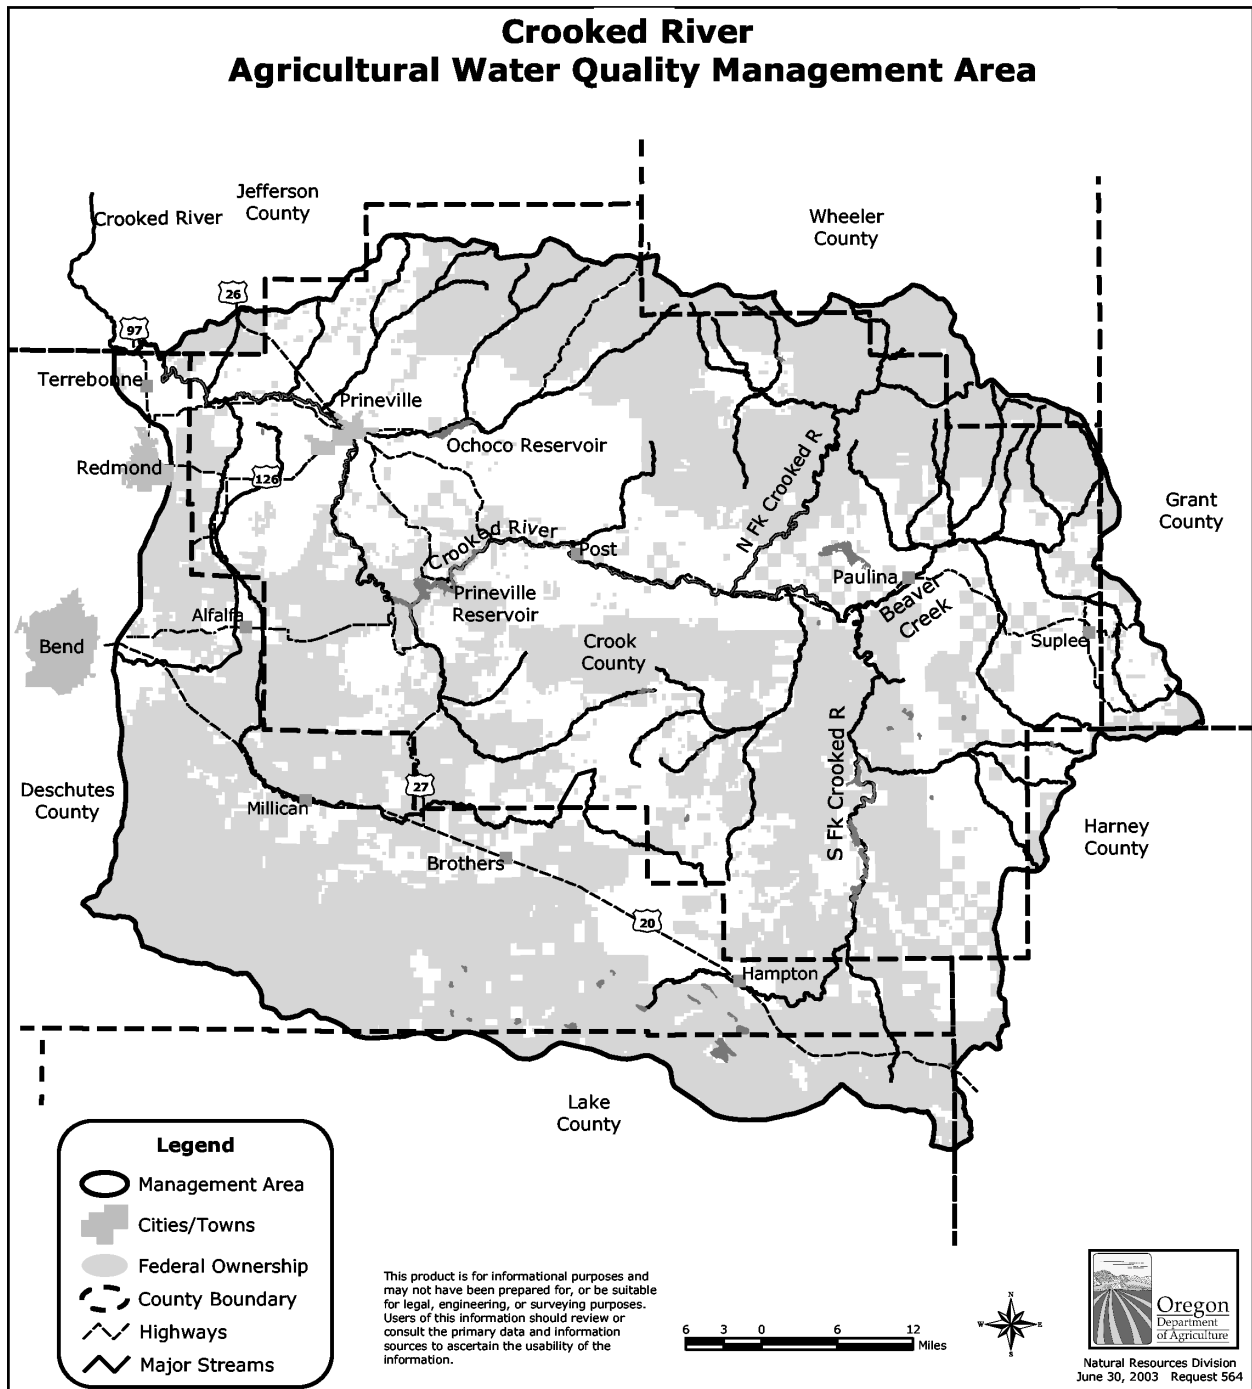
Crooked River
Agricultural Water Quality Management Area

Crooked River

Jefferson County

Wheeler County

26

97

Terrebonne

Prineville

Ochoco Reservoir

Redmond

126

N Fk Crooked R

Grant County

Crooked River

Post

Paulina

Prineville Reservoir

Beaver Creek

Alfalfa

Bend

Crook County

Suplee

S Fk Crooked R

Deschutes County

27

Millican

Harney County

Brothers

20

Hampton

Lake County

Legend
Management Area
Cities/Towns
Federal Ownership
County Boundary
Highways
Major Streams

This product is for informational purposes and may not have been prepared for, or be suitable for legal, engineering, or surveying purposes. Users of this information should review or consult the primary data and information sources to ascertain the usability of the information.

6 3 0 6 12
Miles

N
W E
S

Oregon Department of Agriculture

Natural Resources Division
June 30, 2003 Request 564